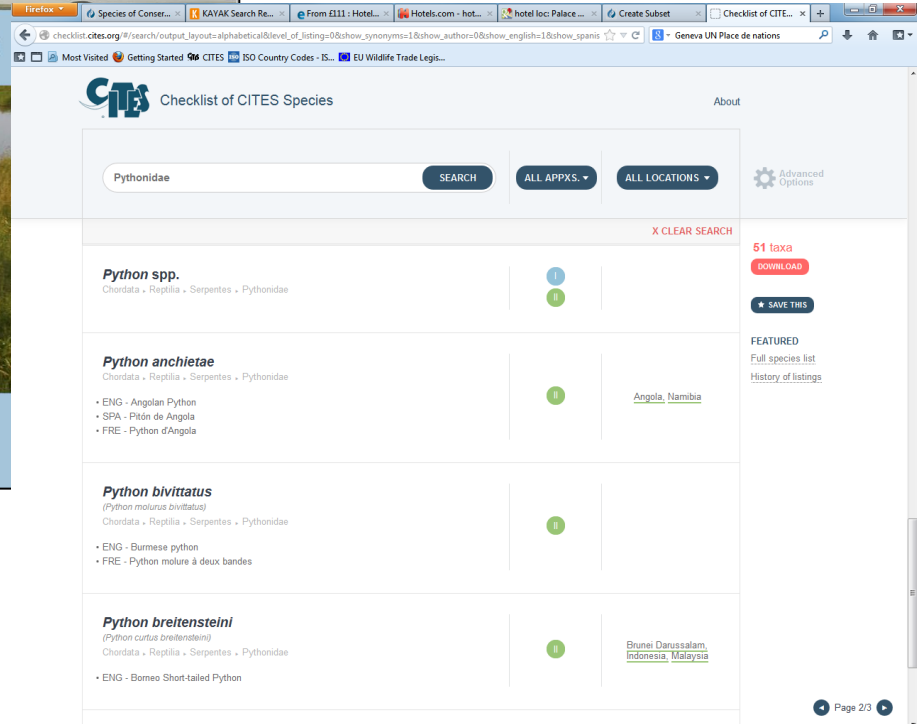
Firefox
Species of Conser... ×
KAYAK Search Re... ×
From £111 : Hotel... ×
Hotels.com - hot... ×
hotel loc: Palace ... ×
Create Subset ×
Checklist of CITE... ×
+

checklist.cites.org/#/search/output_layout=alphabetical&level_of_listing=0&show_synonyms=1&show_author=0&show_english=1&show_spanis
Geneva UN Place de nations

Most Visited
Getting Started
CITES
ISO Country Codes - IS...
EU Wildlife Trade Legis...

CITES
Checklist of CITES Species
About

Pythonidae
SEARCH
ALL APPXS.
ALL LOCATIONS
Advanced Options

X CLEAR SEARCH

51 taxa
DOWNLOAD
SAVE THIS

FEATURED
Full species list
History of listings

Python spp.
Chordata • Reptilia • Serpentes • Pythonidae
I
II

Python anchietae
Chordata • Reptilia • Serpentes • Pythonidae
• ENG - Angolan Python
• SPA - Pitón de Angola
• FRE - Python d'Angola
II
Angola, Namibia

Python bivittatus
(Python molurus bivittatus)
Chordata • Reptilia • Serpentes • Pythonidae
• ENG - Burmese python
• FRE - Python molure à deux bandes
II

Python breitensteini
(Python curtus breitensteini)
Chordata • Reptilia • Serpentes • Pythonidae
• ENG - Borneo Short-tailed Python
II
Brunei Darussalam, Indonesia, Malaysia

Page 2/3